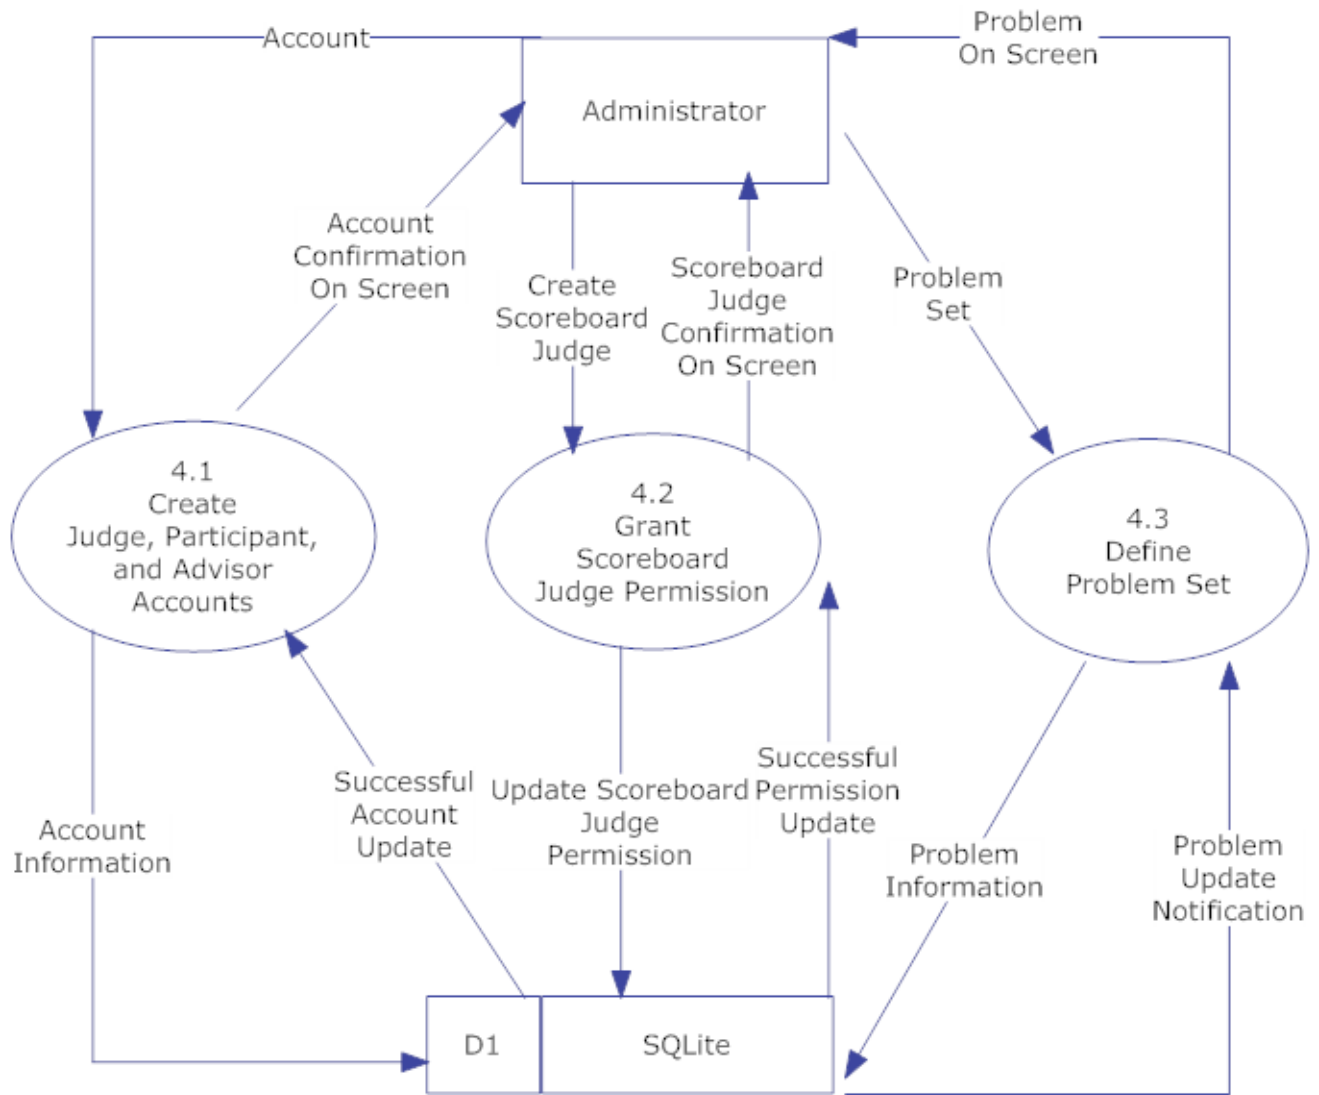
Account

Problem On Screen

Administrator

Account Confirmation On Screen

Create Scoreboard Judge

Scoreboard Judge Confirmation On Screen

Problem Set

4.1 Create Judge, Participant, and Advisor Accounts

4.2 Grant Scoreboard Judge Permission

4.3 Define Problem Set

Account Information

Successful Account Update

Update Scoreboard Judge Permission

Successful Permission Update

Problem Information

Problem Update Notification

D1

SQLite